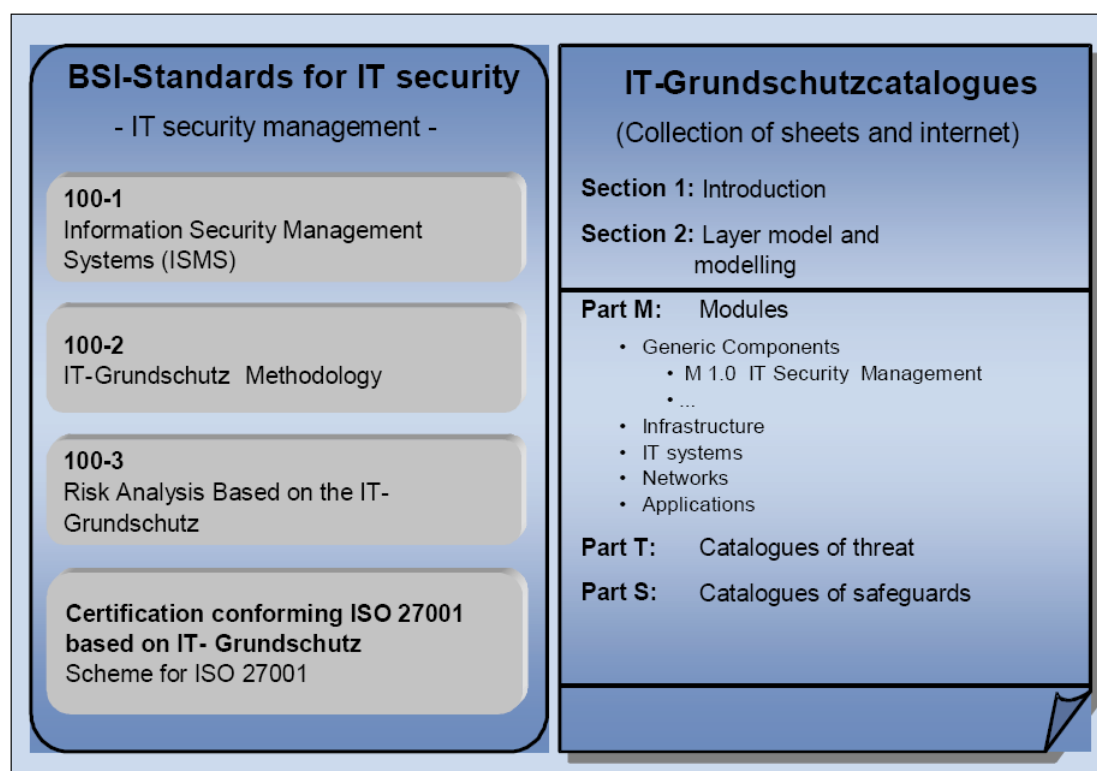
BSI-Standards for IT security

- IT security management -

100-1
Information Security Management Systems (ISMS)

100-2
IT-Grundschutz Methodology

100-3
Risk Analysis Based on the IT-Grundschutz

Certification conforming ISO 27001 based on IT- Grundschutz
Scheme for ISO 27001

IT-Grundschutzcatalogues

(Collection of sheets and internet)

Section 1: Introduction

Section 2: Layer model and modelling

Part M: Modules

- Generic Components
  - M 1.0 IT Security Management
  - ...
- Infrastructure
- IT systems
- Networks
- Applications

Part T: Catalogues of threat

Part S: Catalogues of safeguards